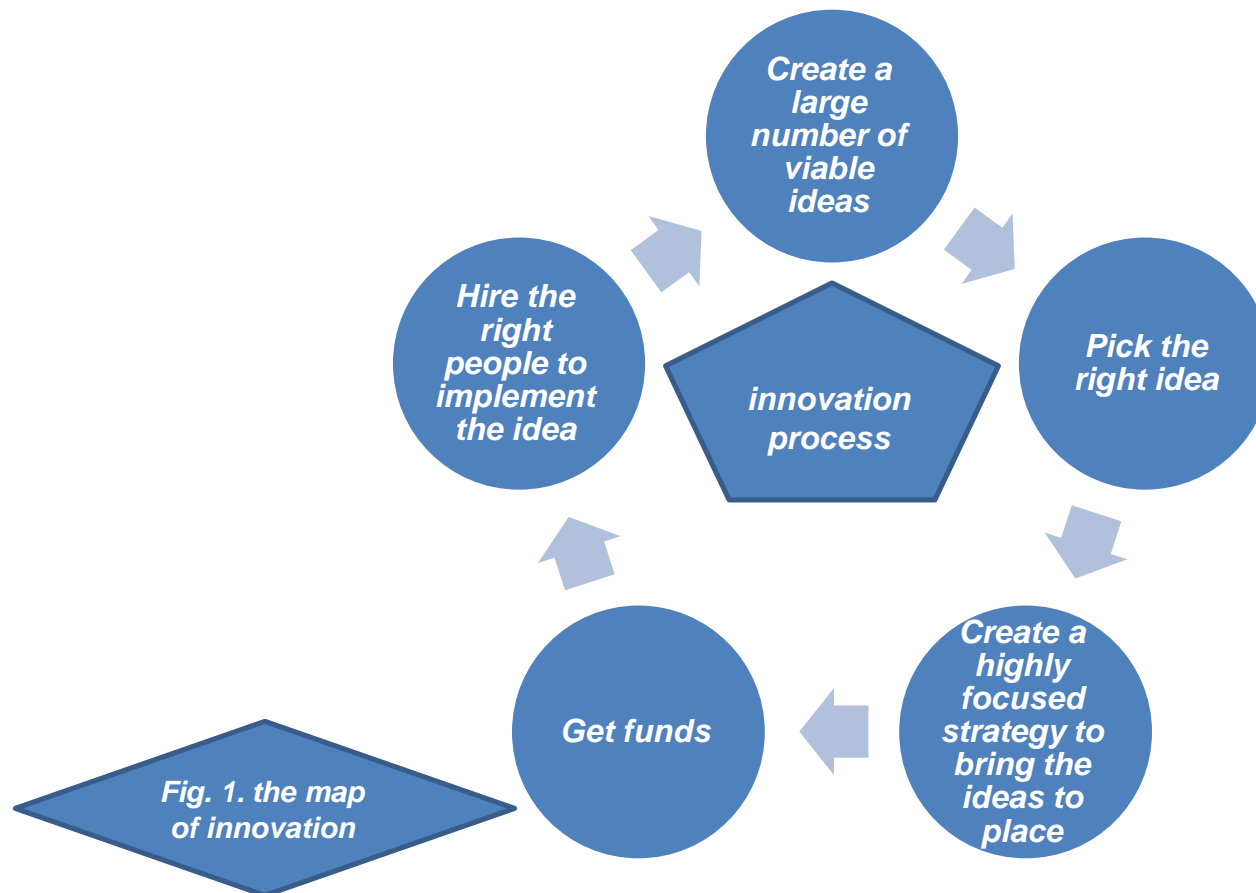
Create a large number of viable ideas

Pick the right idea

Create a highly focused strategy to bring the ideas to place

Get funds

Hire the right people to implement the idea

innovation process

Fig. 1. the map of innovation